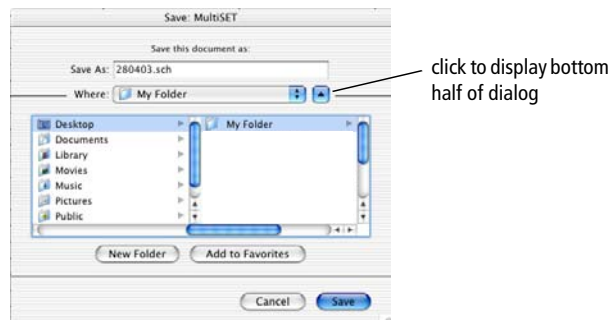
Save: MultiSET

Save this document as:

Save As: 280403.sch

Where: My Folder

click to display bottom half of dialog

Desktop
Documents
Library
Movies
Music
Pictures
Public

My Folder

New Folder
Add to Favorites

Cancel
Save